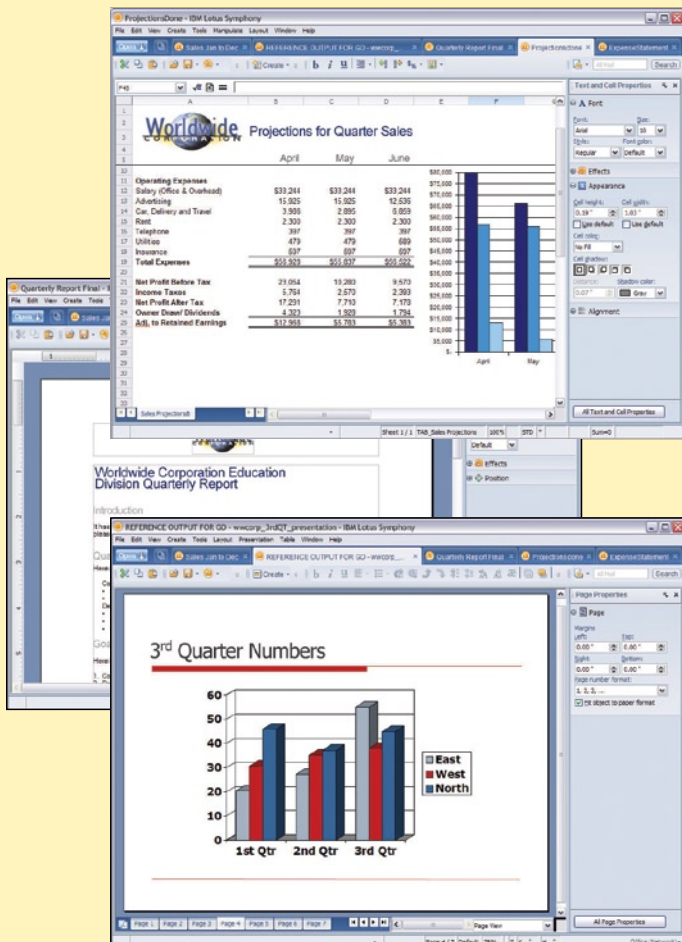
ProjectionsDone - IBM Lotus Symphony

File Edit View Create Tools Manipulate Layout Window Help

Open | Sales Jan to Dec | REFERENCE OUTPUT FOR GO - wwcorp_ | Quarterly Report Final | ProjectionsDone | ExpenseStatement

Create | All Fields | Search

Worldwide CORPORATION

Projections for Quarter Sales

| | April | May | June |
|---|---|---|---|
| Operating Expenses | | | |
| Salary (Office & Overhead) | $33,244 | $33,244 | $33,244 |
| Advertising | 15,925 | 15,925 | 12,536 |
| Car, Delivery and Travel | 3,995 | 2,095 | 5,859 |
| Rent | 2,300 | 2,300 | 2,300 |
| Telephone | 397 | 397 | 397 |
| Utilities | 479 | 479 | 689 |
| Insurance | 697 | 697 | 697 |
| Total Expenses | $55,929 | $55,637 | $55,022 |
| Net Profit Before Tax | 23,054 | 10,283 | 9,573 |
| Income Taxes | 5,764 | 2,570 | 2,393 |
| Net Profit After Tax | 17,291 | 7,713 | 7,179 |
| Owner Draw/ Dividends | 4,323 | 1,928 | 1,794 |
| Adj. to Retained Earnings | $12,968 | $5,783 | $5,383 |

$80,000 $75,000 $70,000 $65,000 $60,000 $55,000 $50,000 $45,000 $40,000 $35,000 $30,000 $25,000 $20,000 $15,000 $10,000 $5,000 $-

April May

Sales Projections

Sheet 1 / 1 TAB_Sales Projections 100% STD Sum=0

Text and Cell Properties

Font

Font: Arial Size: 10

Style: Regular Font color: Default

Effects

Appearance

Cell height: 0.19" Cell width: 1.03"

Use default Use default

Cell color: No Fill

Cell shadow:

Distance: 0.07" Shadow color: Gray

Alignment

All Text and Cell Properties

Quarterly Report Final - I

File Edit View Create Tools

Open | Sales Jan

Worldwide Corporation Education Division Quarterly Report

Introduction

Default

Effects

Position

REFERENCE OUTPUT FOR GO - wwcorp_3rdQT_presentation - IBM Lotus Symphony

File Edit View Create Tools Layout Presentation Table Window Help

Open | Sales Jan to Dec | REFERENCE OUTPUT FOR GO - wwcorp_ | Quarterly Report Final | ProjectionsDone | ExpenseStatement

Create | All Fields | Search

3rd Quarter Numbers

60 50 40 30 20 10 0

1st Qtr 2nd Qtr 3rd Qtr

East
West
North

Page Properties

Page

Margins

Left: 0.00" Top: 0.00"

Right: 0.00" Bottom: 0.00"

Page number format: 1, 2, 3, ...

Fit object to paper format

All Page Properties

Page 1 Page 2 Page 3 Page 4 Page 5 Page 6 Page 7

Page View